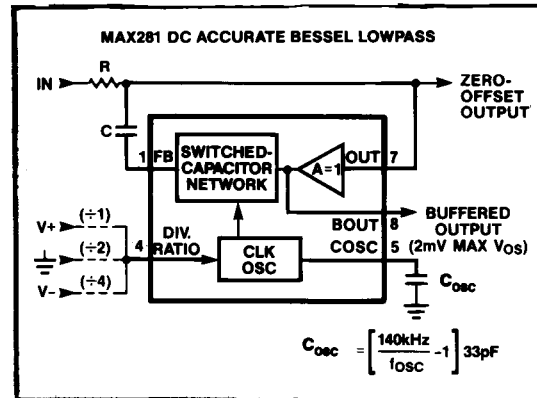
MAX281 DC ACCURATE BESSEL LOWPASS

IN

R

C

1 FB

SWITCHED-CAPACITOR NETWORK

A=1

OUT 7

ZERO-OFFSET OUTPUT

BOUT 8

BUFFERED OUTPUT (2mV MAX $V_{OS}$)

V+ (÷1)

(÷2)

V- (÷4)

4 DIV. RATIO

CLK OSC

COSC 5

$C_{osc}$

$C_{osc} = \left[\frac{140kHz}{f_{OSC}} - 1\right] 33pF$